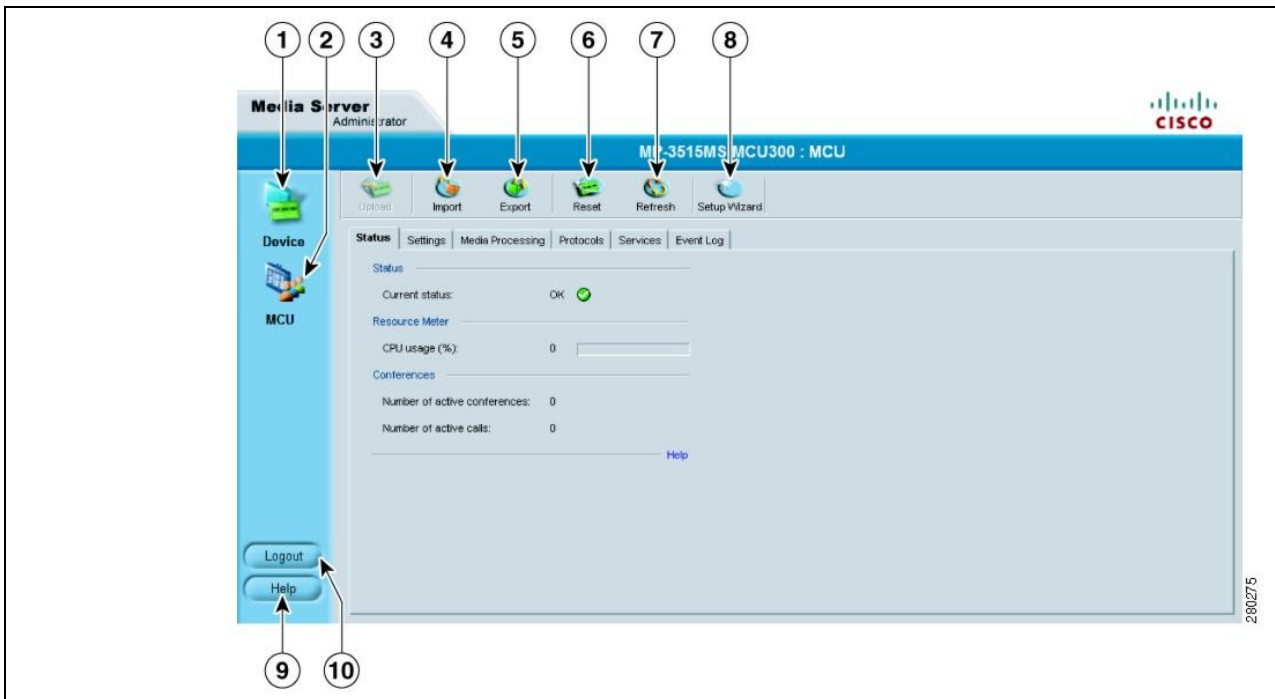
1 2 3 4 5 6 7 8

Media Server
Administrator

CISCO

MP-3515MS MCU300 : MCU

Upload Import Export Reset Refresh Setup Wizard

Device

MCU

Status | Settings | Media Processing | Protocols | Services | Event Log

Status

Current status: OK

Resource Meter

CPU usage (%): 0

Conferences

Number of active conferences: 0

Number of active calls: 0

Help

Logout

Help

280275

9 10